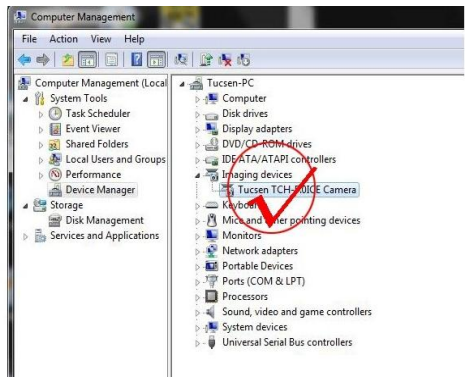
Computer Management

File Action View Help

Computer Management (Local
System Tools
Task Scheduler
Event Viewer
Shared Folders
Local Users and Groups
Performance
Device Manager
Storage
Disk Management
Services and Applications

Tucsen-PC
Computer
Disk drives
Display adapters
DVD/CD-ROM drives
IDE ATA/ATAPI controllers
Imaging devices
Tucsen TCH-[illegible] Camera
Keyboards
Mice and other pointing devices
Monitors
Network adapters
Portable Devices
Ports (COM & LPT)
Processors
Sound, video and game controllers
System devices
Universal Serial Bus controllers